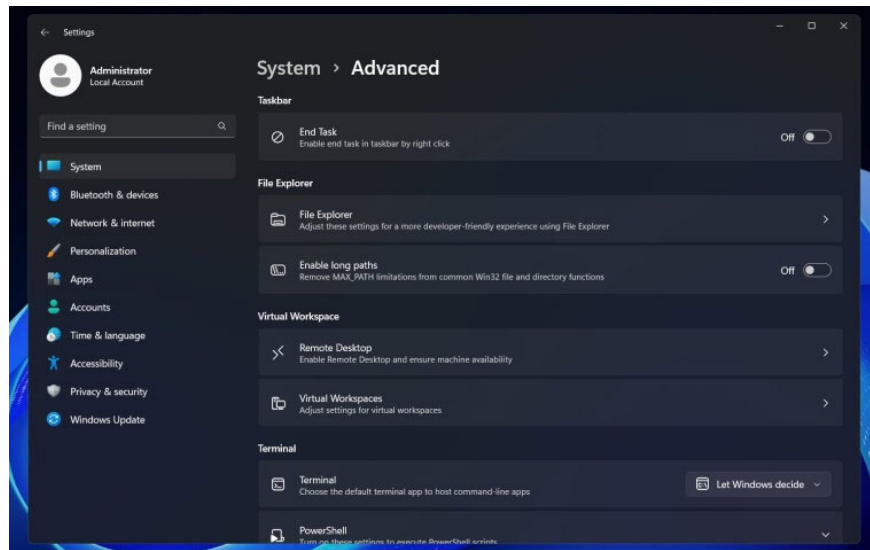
Settings

Administrator
Local Account

Find a setting

System
Bluetooth & devices
Network & internet
Personalization
Apps
Accounts
Time & language
Accessibility
Privacy & security
Windows Update

System › Advanced

Taskbar

End Task
Enable end task in taskbar by right click
Off

File Explorer

File Explorer
Adjust these settings for a more developer-friendly experience using File Explorer

Enable long paths
Remove MAX_PATH limitations from common Win32 file and directory functions
Off

Virtual Workspace

Remote Desktop
Enable Remote Desktop and ensure machine availability

Virtual Workspaces
Adjust settings for virtual workspaces

Terminal

Terminal
Choose the default terminal app to host command-line apps
Let Windows decide

PowerShell
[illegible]